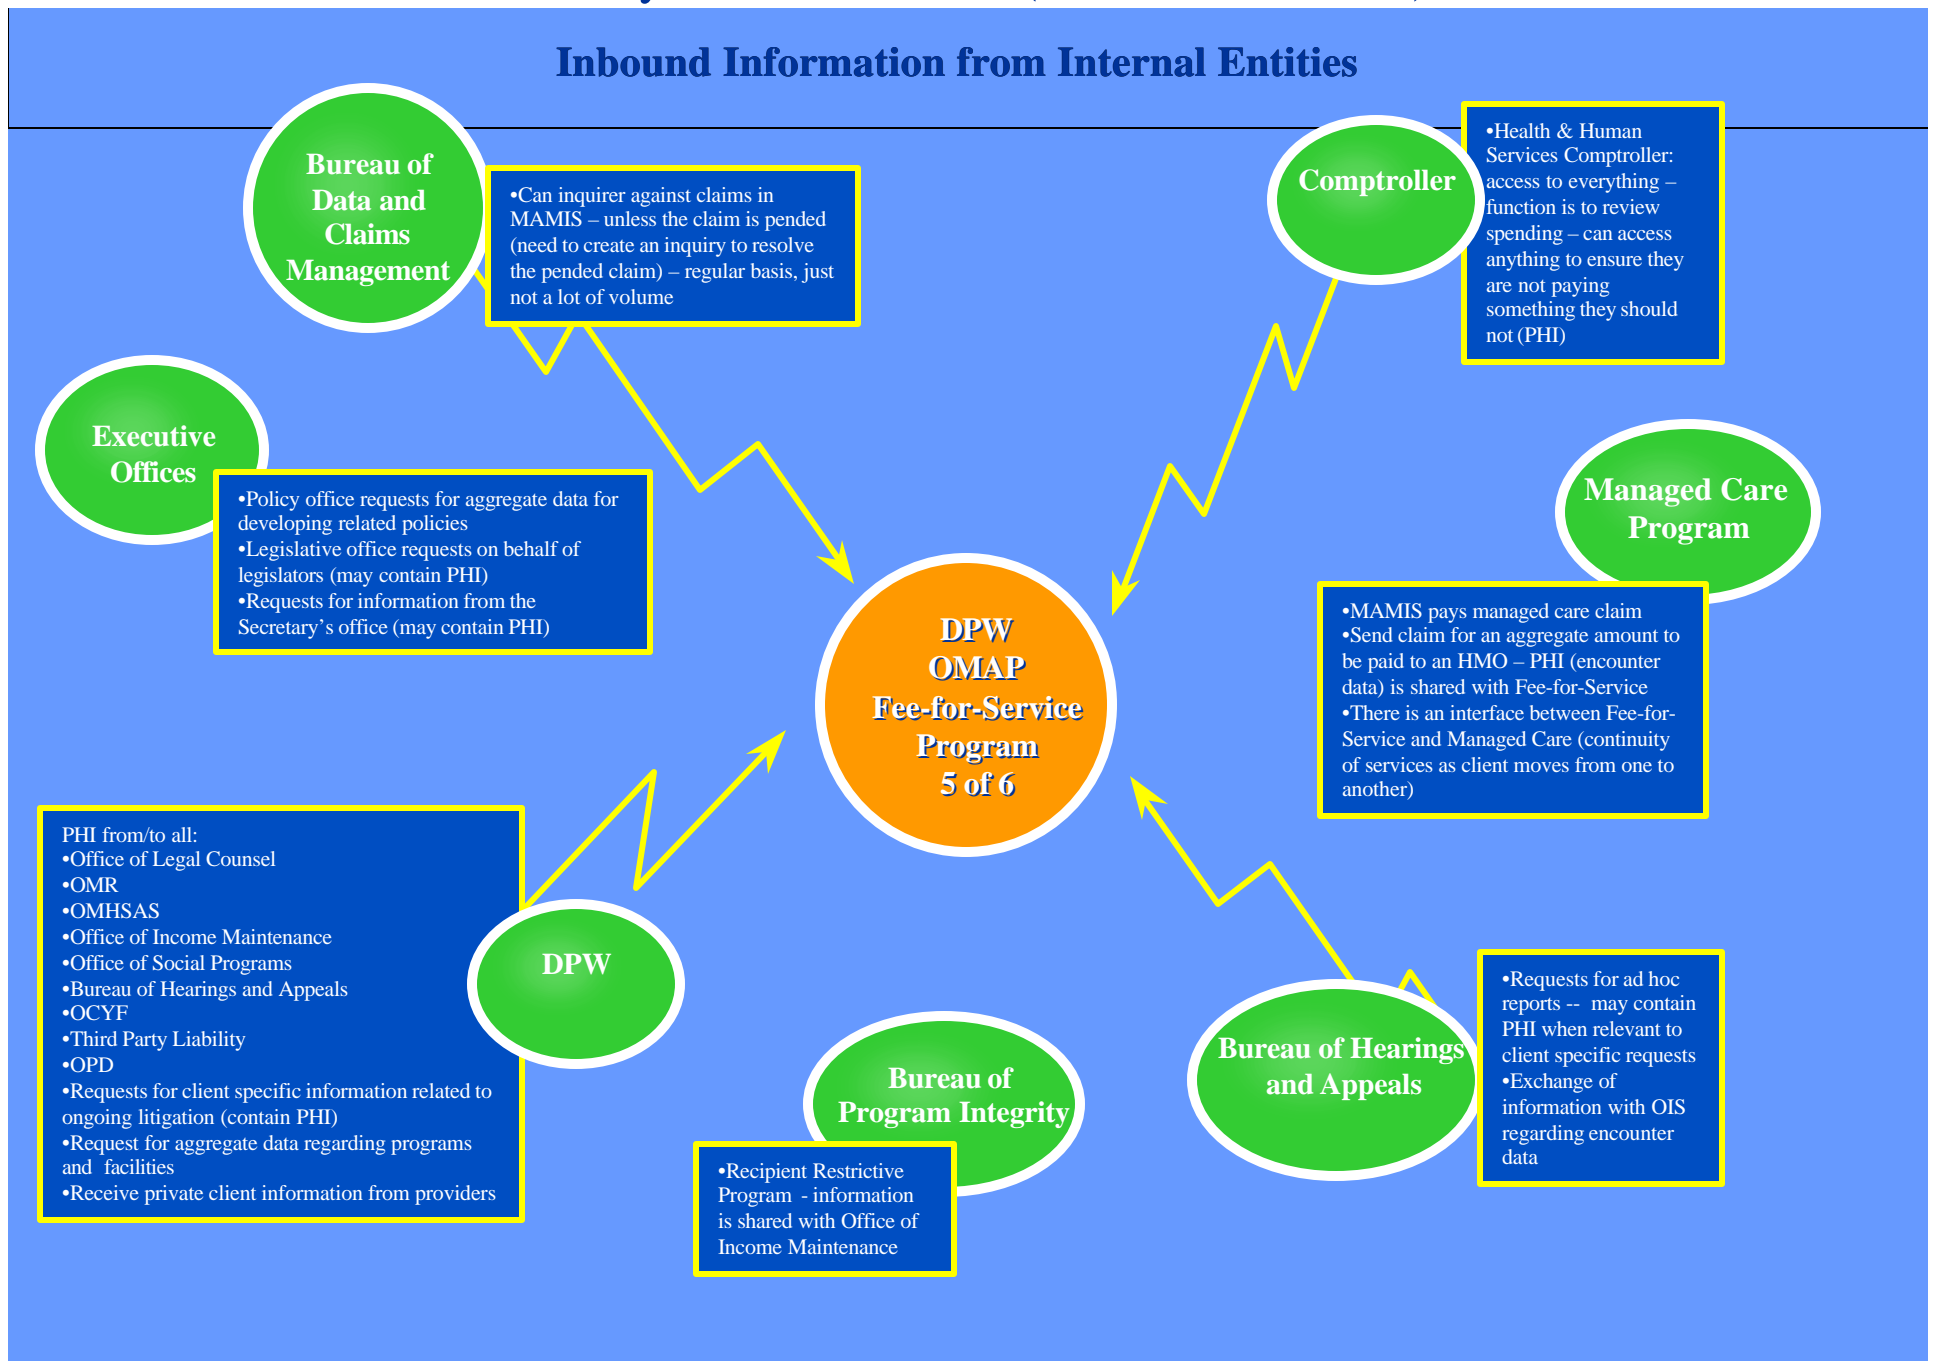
Inbound Information from Internal Entities

Bureau of Data and Claims Management

•Can inquirer against claims in MAMIS – unless the claim is pended (need to create an inquiry to resolve the pended claim) – regular basis, just not a lot of volume

Comptroller

•Health & Human Services Comptroller: access to everything – function is to review spending – can access anything to ensure they are not paying something they should not (PHI)

Executive Offices

•Policy office requests for aggregate data for developing related policies
•Legislative office requests on behalf of legislators (may contain PHI)
•Requests for information from the Secretary's office (may contain PHI)

Managed Care Program

•MAMIS pays managed care claim
•Send claim for an aggregate amount to be paid to an HMO – PHI (encounter data) is shared with Fee-for-Service
•There is an interface between Fee-for-Service and Managed Care (continuity of services as client moves from one to another)

DPW OMAP Fee-for-Service Program 5 of 6

PHI from/to all:
•Office of Legal Counsel
•OMR
•OMHSAS
•Office of Income Maintenance
•Office of Social Programs
•Bureau of Hearings and Appeals
•OCYF
•Third Party Liability
•OPD
•Requests for client specific information related to ongoing litigation (contain PHI)
•Request for aggregate data regarding programs and facilities
•Receive private client information from providers

DPW

Bureau of Program Integrity

•Recipient Restrictive Program - information is shared with Office of Income Maintenance

Bureau of Hearings and Appeals

•Requests for ad hoc reports -- may contain PHI when relevant to client specific requests
•Exchange of information with OIS regarding encounter data